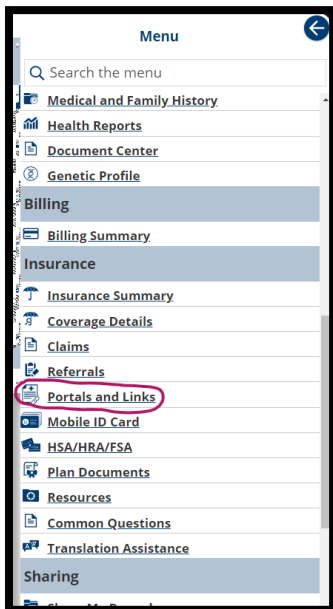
Menu

Search the menu

Medical and Family History
Health Reports
Document Center
Genetic Profile

Billing

Billing Summary

Insurance

Insurance Summary
Coverage Details
Claims
Referrals
Portals and Links
Mobile ID Card
HSA/HRA/FSA
Plan Documents
Resources
Common Questions
Translation Assistance

Sharing

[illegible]